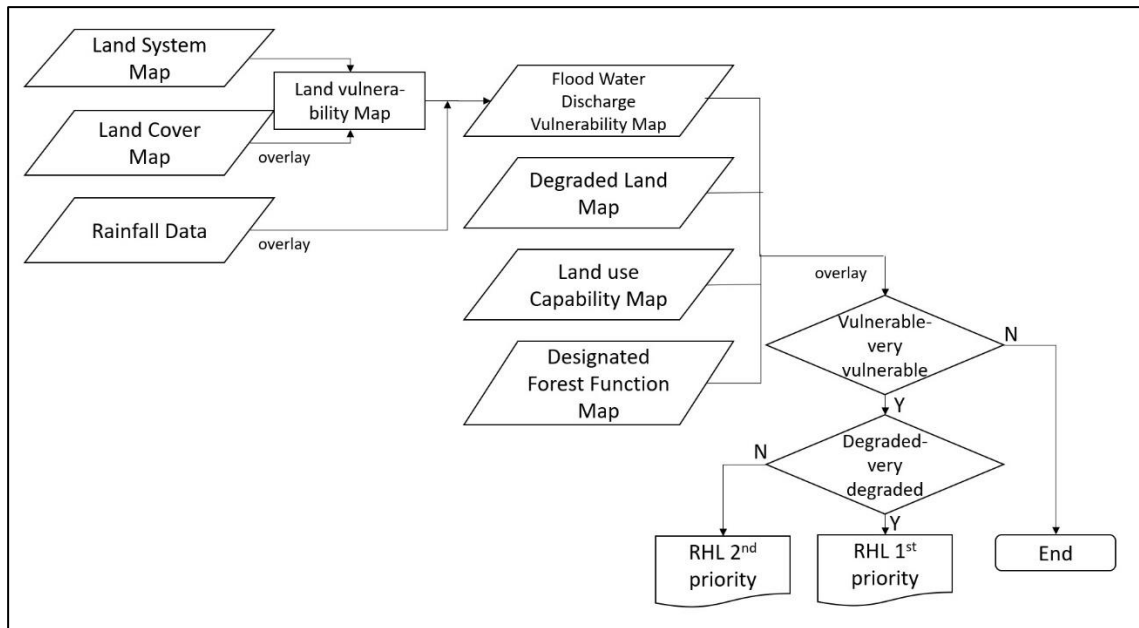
Land System Map

Land Cover Map

Rainfall Data

Land vulnerability Map

overlay

overlay

Flood Water Discharge Vulnerability Map

Degraded Land Map

Land use Capability Map

Designated Forest Function Map

overlay

Vulnerable-very vulnerable

N

Y

Degraded-very degraded

N

Y

RHL 2$^{nd}$ priority

RHL 1$^{st}$ priority

End